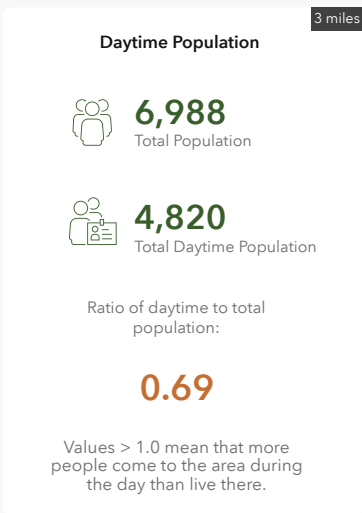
3 miles

Daytime Population

6,988
Total Population

4,820
Total Daytime Population

Ratio of daytime to total population:

0.69

Values > 1.0 mean that more people come to the area during the day than live there.